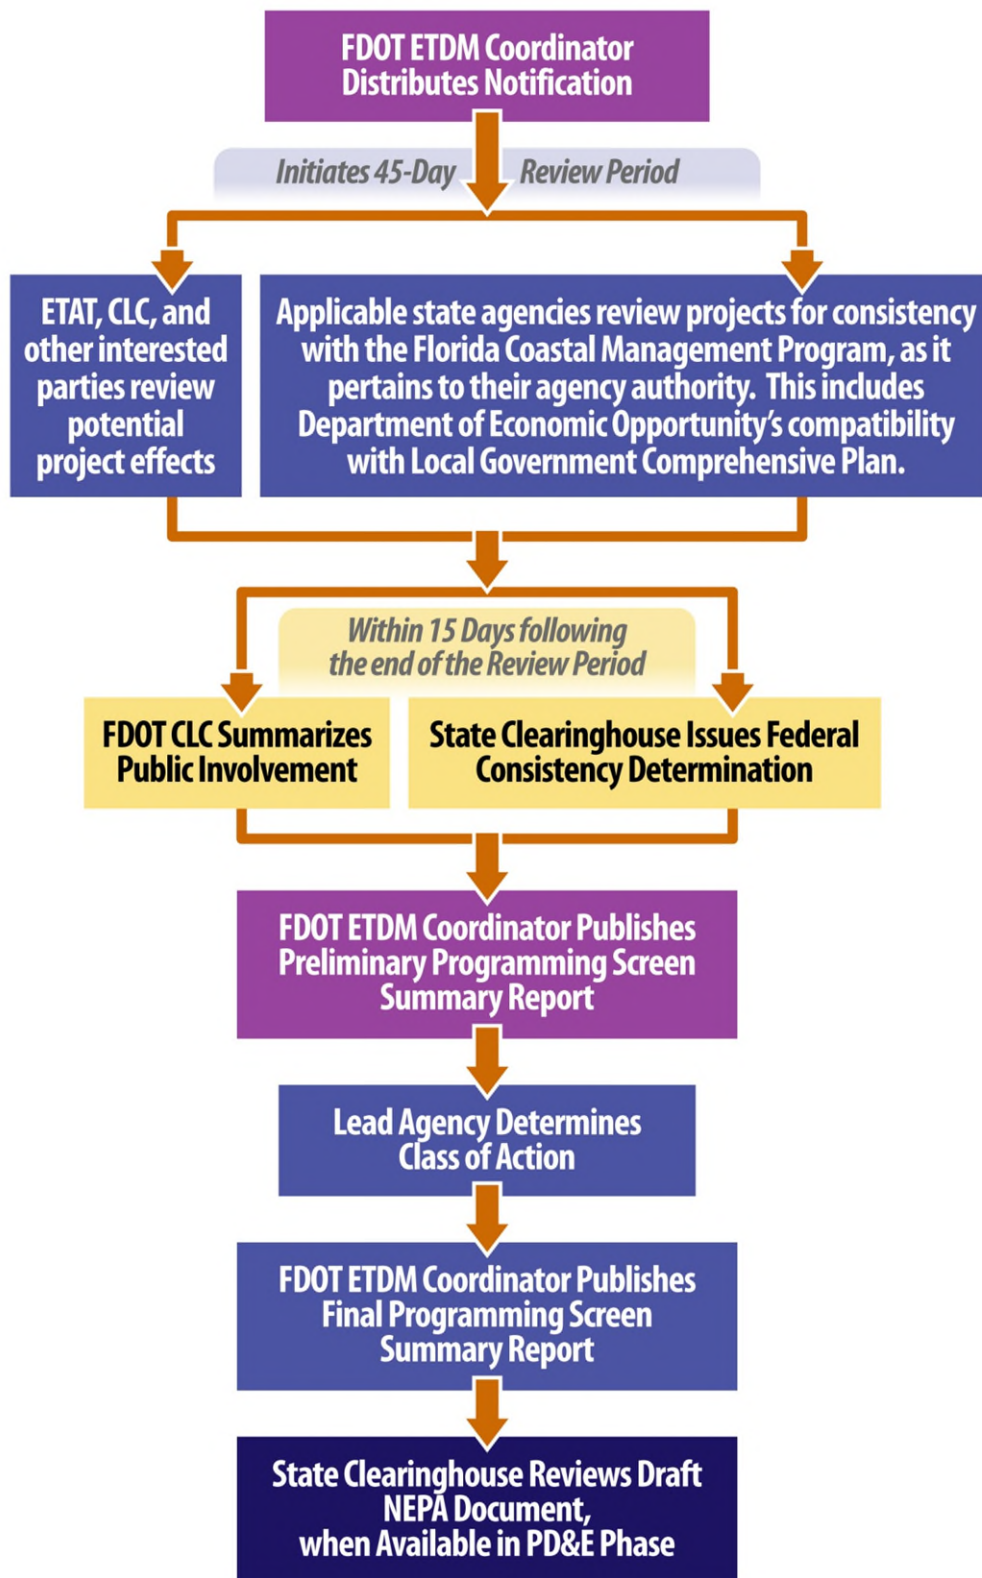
FDOT ETDM Coordinator Distributes Notification

Initiates 45-Day Review Period

ETAT, CLC, and other interested parties review potential project effects

Applicable state agencies review projects for consistency with the Florida Coastal Management Program, as it pertains to their agency authority. This includes Department of Economic Opportunity's compatibility with Local Government Comprehensive Plan.

Within 15 Days following the end of the Review Period

FDOT CLC Summarizes Public Involvement

State Clearinghouse Issues Federal Consistency Determination

FDOT ETDM Coordinator Publishes Preliminary Programming Screen Summary Report

Lead Agency Determines Class of Action

FDOT ETDM Coordinator Publishes Final Programming Screen Summary Report

State Clearinghouse Reviews Draft NEPA Document, when Available in PD&E Phase